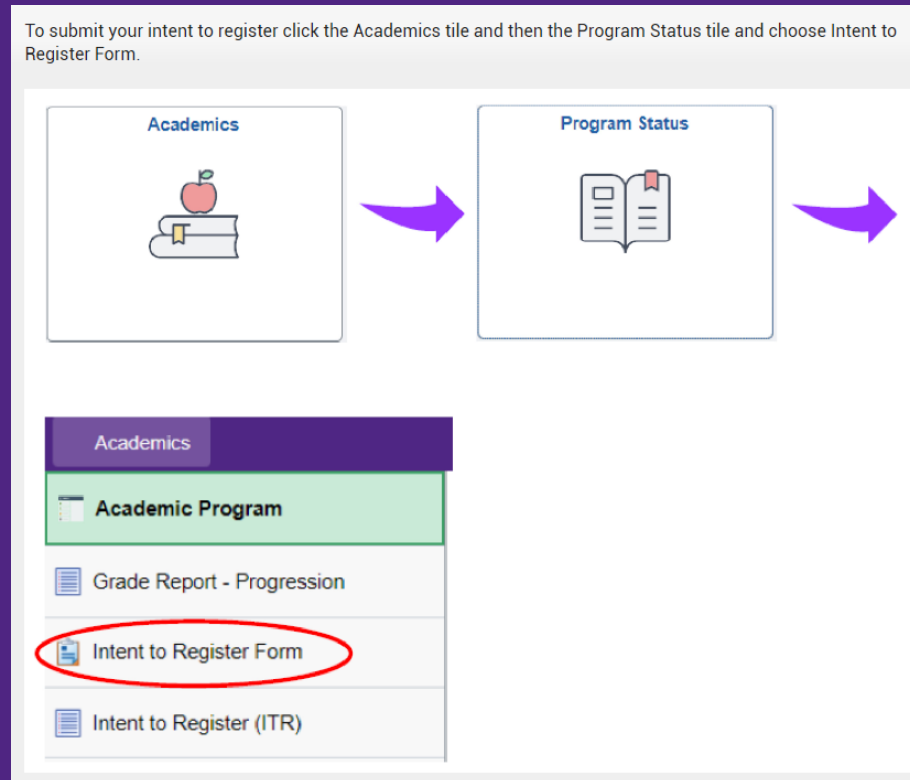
To submit your intent to register click the Academics tile and then the Program Status tile and choose Intent to Register Form.

Academics

Program Status

Academics

Academic Program

Grade Report - Progression

Intent to Register Form

Intent to Register (ITR)